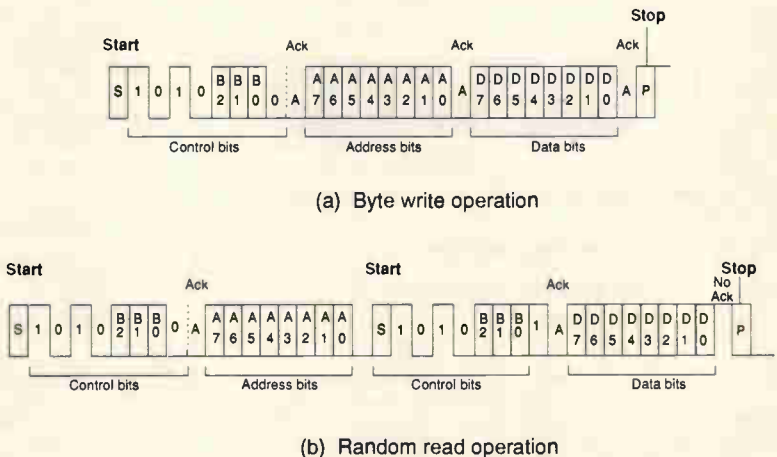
Start

Ack

Ack

Ack

Stop

S 1 0 1 0 B2 B1 B0 0 A A7 A6 A5 A4 A3 A2 A1 A0 A D7 D6 D5 D4 D3 D2 D1 D0 A P

Control bits

Address bits

Data bits

(a) Byte write operation

Start

Ack

Start

Ack

No Ack

Stop

S 1 0 1 0 B2 B1 B0 0 A A7 A6 A5 A4 A3 A2 A1 A0 S 1 0 1 0 B2 B1 B0 1 A D7 D6 D5 D4 D3 D2 D1 D0 P

Control bits

Address bits

Control bits

Data bits

(b) Random read operation